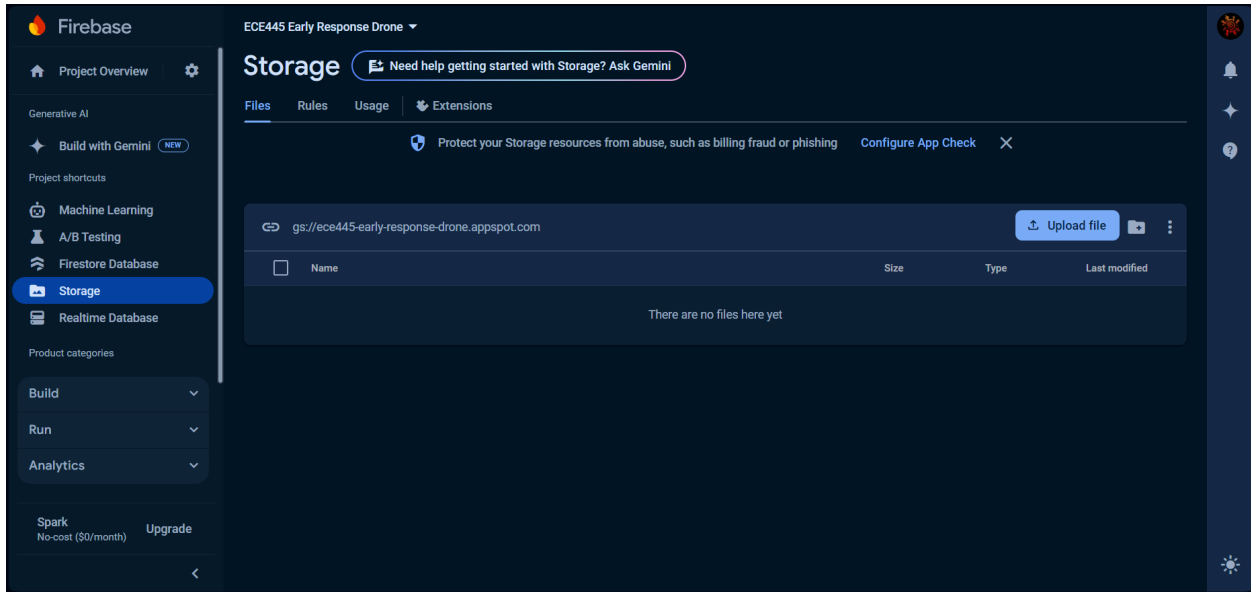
Firebase

Project Overview

Generative AI

Build with Gemini NEW

Project shortcuts

Machine Learning

A/B Testing

Firestore Database

Storage

Realtime Database

Product categories

Build

Run

Analytics

Spark
No-cost ($0/month)

Upgrade

ECE445 Early Response Drone

Storage

Need help getting started with Storage? Ask Gemini

Files Rules Usage Extensions

Protect your Storage resources from abuse, such as billing fraud or phishing Configure App Check

gs://ece445-early-response-drone.appspot.com

Upload file

| Name | Size | Type | Last modified |
|---|---|---|---|

There are no files here yet